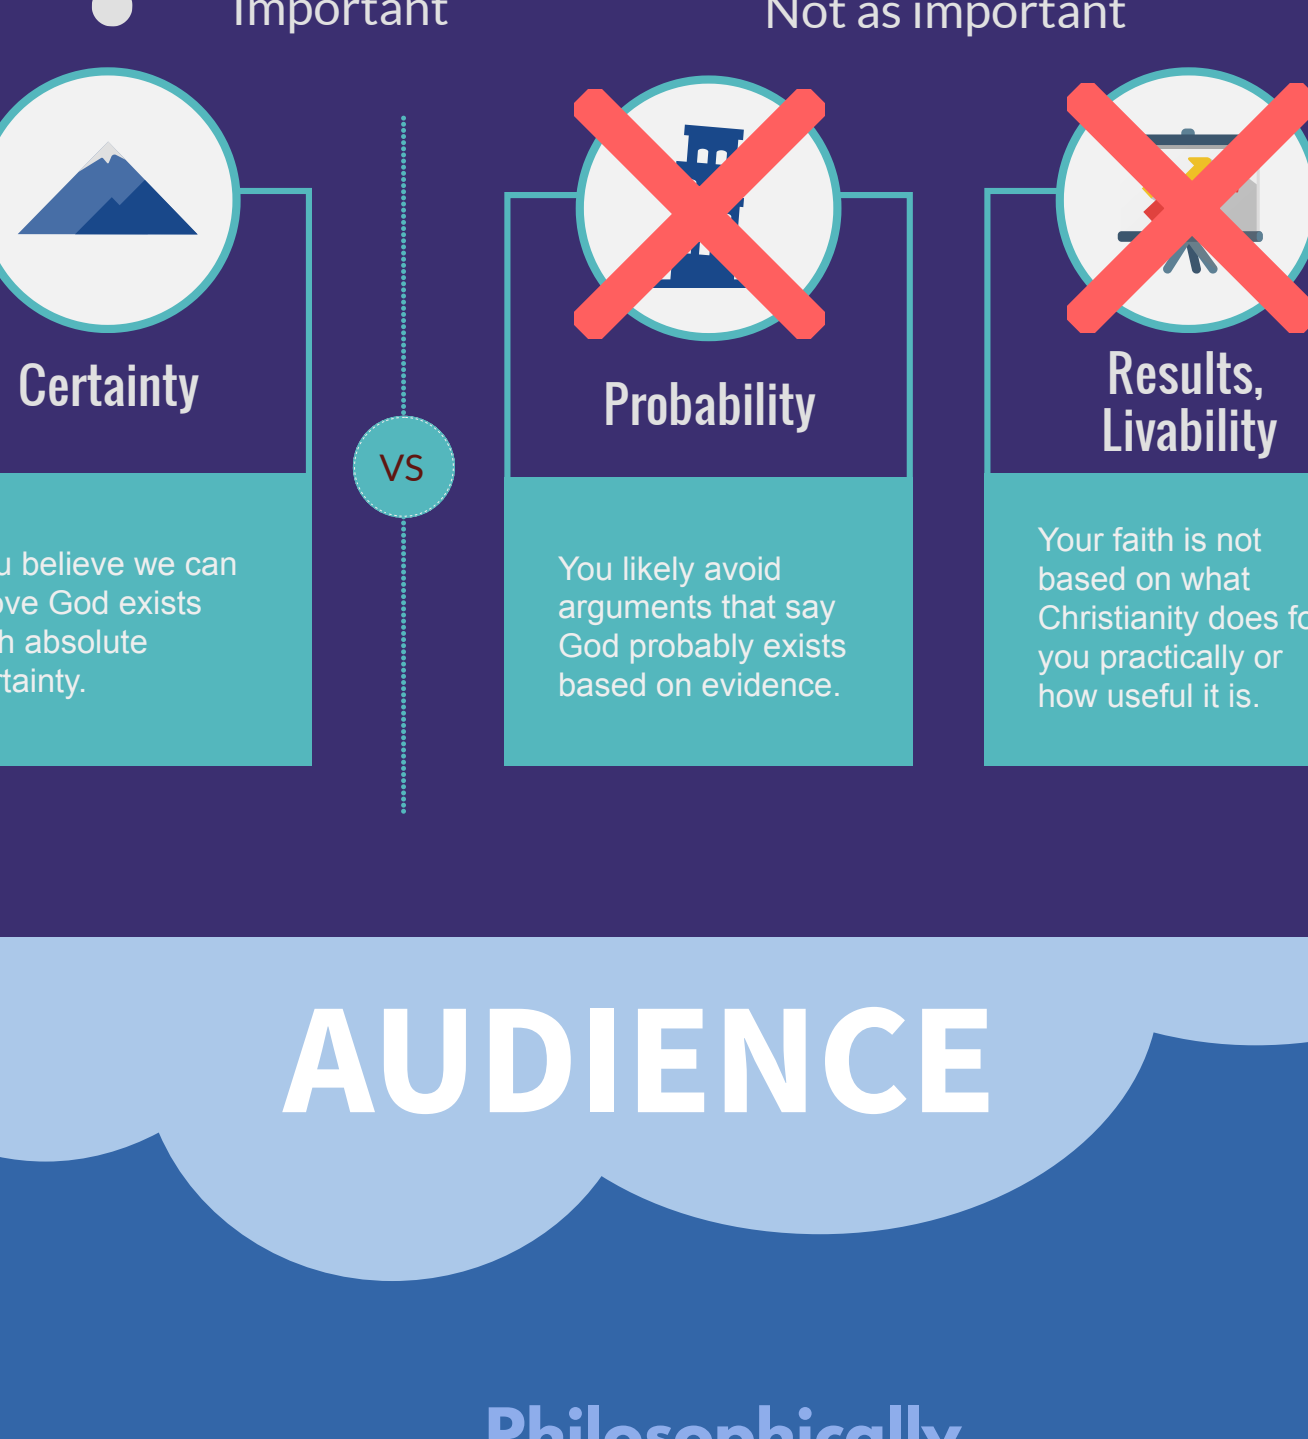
Important

Not as important

Certainty

u believe we can ove God exists h absolute tainty.

VS

Probability

You likely avoid arguments that say God probably exists based on evidence.

Results, Livability

Your faith is not based on what Christianity does fo you practically or how useful it is.

AUDIENCE

Philosophically